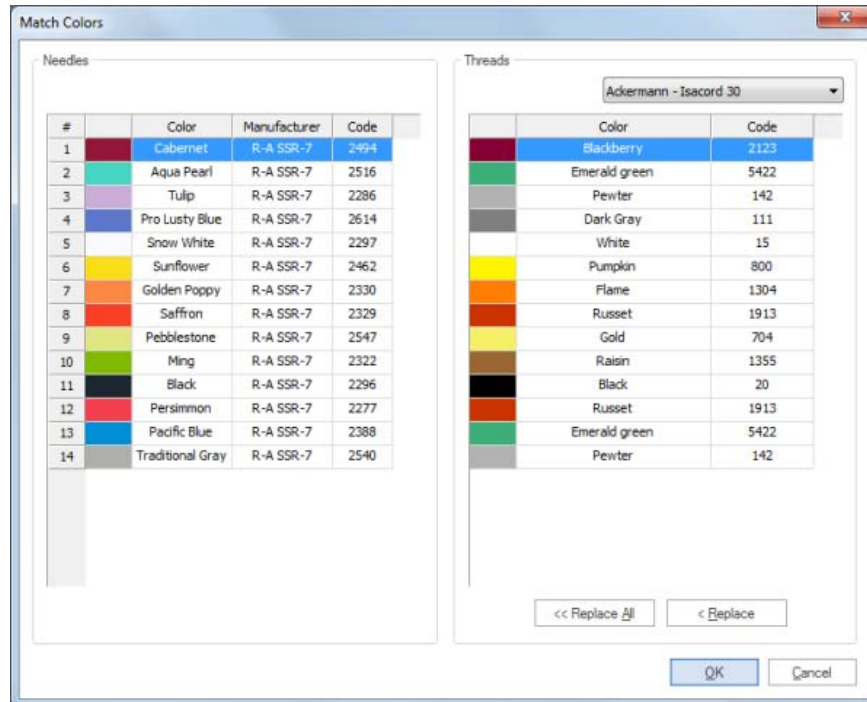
Match Colors

Needles

| # | | Color | Manufacturer | Code |
|---|---|---|---|---|
| 1 | | Cabernet | R-A SSR-7 | 2494 |
| 2 | | Aqua Pearl | R-A SSR-7 | 2516 |
| 3 | | Tulip | R-A SSR-7 | 2286 |
| 4 | | Pro Lusty Blue | R-A SSR-7 | 2614 |
| 5 | | Snow White | R-A SSR-7 | 2297 |
| 6 | | Sunflower | R-A SSR-7 | 2462 |
| 7 | | Golden Poppy | R-A SSR-7 | 2330 |
| 8 | | Saffron | R-A SSR-7 | 2329 |
| 9 | | Pebblestone | R-A SSR-7 | 2547 |
| 10 | | Ming | R-A SSR-7 | 2322 |
| 11 | | Black | R-A SSR-7 | 2296 |
| 12 | | Persimmon | R-A SSR-7 | 2277 |
| 13 | | Pacific Blue | R-A SSR-7 | 2388 |
| 14 | | Traditional Gray | R-A SSR-7 | 2540 |

Threads

Ackermann - Isacord 30

| | Color | Code |
|---|---|---|
| | Blackberry | 2123 |
| | Emerald green | 5422 |
| | Pewter | 142 |
| | Dark Gray | 111 |
| | White | 15 |
| | Pumpkin | 800 |
| | Flame | 1304 |
| | Russet | 1913 |
| | Gold | 704 |
| | Raisin | 1355 |
| | Black | 20 |
| | Russet | 1913 |
| | Emerald green | 5422 |
| | Pewter | 142 |

<< Replace All
< Replace

OK
Cancel